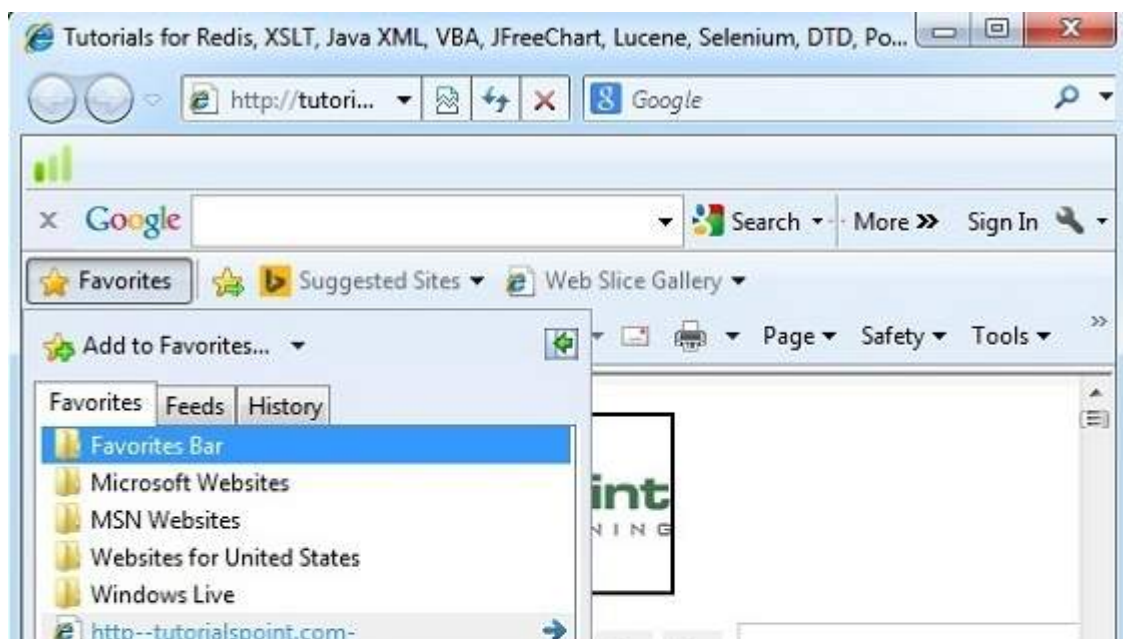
Tutorials for Redis, XSLT, Java XML, VBA, JFreeChart, Lucene, Selenium, DTD, Po...

http://tutori...

Google

Google

Search

More »

Sign In

Favorites

Suggested Sites

Web Slice Gallery

Add to Favorites...

Page

Safety

Tools

Favorites

Feeds

History

Favorites Bar

Microsoft Websites

MSN Websites

Websites for United States

Windows Live

http--tutorialspoint.com-

int

NING